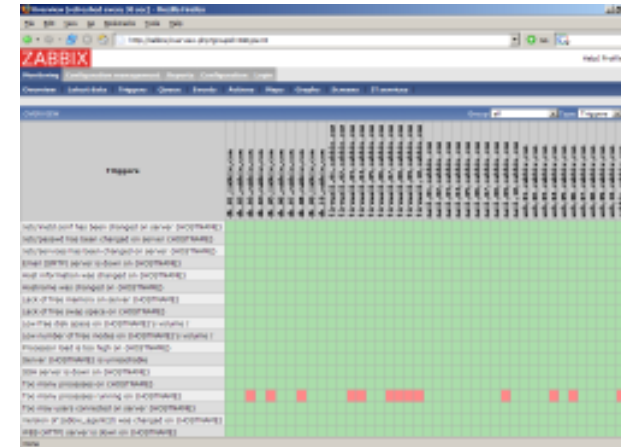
Overview [refreshed every 30 sec] - Mozilla Firefox

File Edit View Go Bookmarks Tools Help

ZABBIX

Help | Profile

Monitoring Configuration management Reports Configuration Login

Overview Latest data Triggers Queue Events Actions Maps Graphs Screens IT services

OVERVIEW

Group all Type Triggers

Triggers

/etc/inetd.conf has been changed on server {HOSTNAME}
/etc/passwd has been changed on server {HOSTNAME}
/etc/services has been changed on server {HOSTNAME}
Email (SMTP) server is down on {HOSTNAME}
Host information was changed on {HOSTNAME}
Hostname was changed on {HOSTNAME}
Lack of free memory on server {HOSTNAME}
Lack of free swap space on {HOSTNAME}
Low free disk space on {HOSTNAME}'s volume /
Low number of free inodes on {HOSTNAME}'s volume /
Processor load is too high on {HOSTNAME}
Server {HOSTNAME} is unreachable
SSH server is down on {HOSTNAME}
Too many processes on {HOSTNAME}
Too many processes running on {HOSTNAME}
Too may users connected on server {HOSTNAME}
Version of zabbix_agent(d) was changed on {HOSTNAME}
WEB (HTTP) server is down on {HOSTNAME}

Done